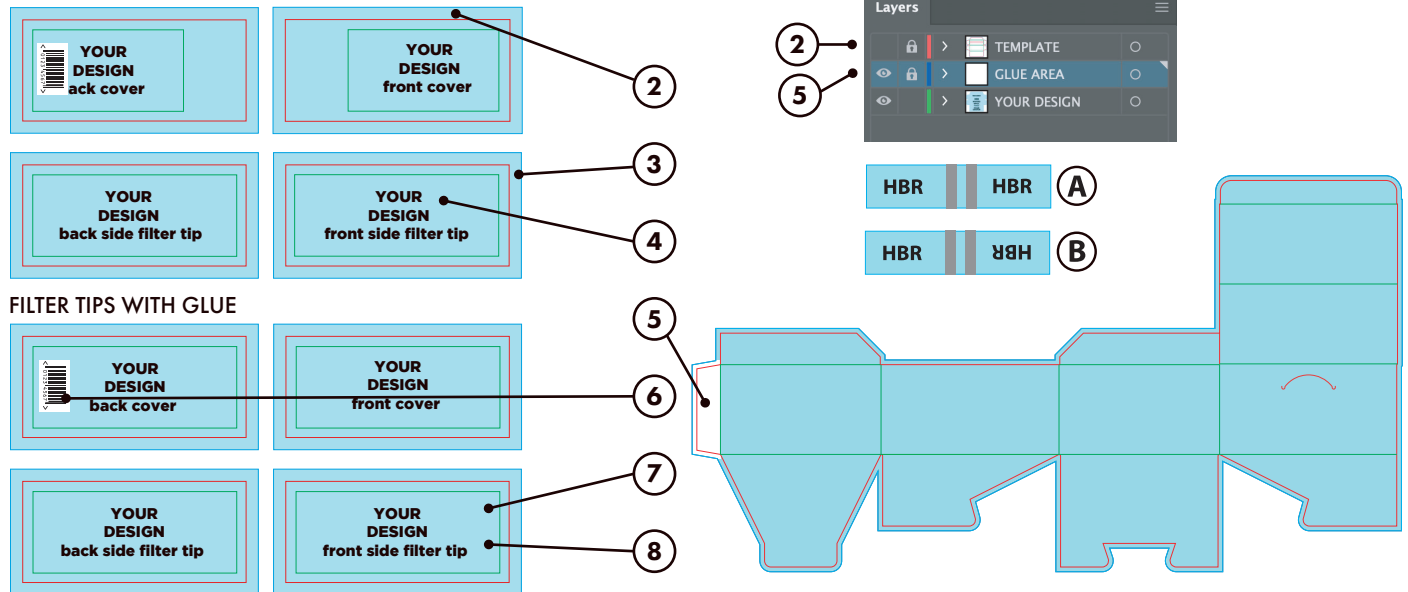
YOUR DESIGN ack cover

YOUR DESIGN front cover

2

Layers

2

TEMPLATE

5

GLUE AREA

YOUR DESIGN

YOUR DESIGN back side filter tip

YOUR DESIGN front side filter tip

3

4

HBR HBR A

HBR HBR B

FILTER TIPS WITH GLUE

5

YOUR DESIGN back cover

YOUR DESIGN front cover

6

YOUR DESIGN back side filter tip

YOUR DESIGN front side filter tip

7

8